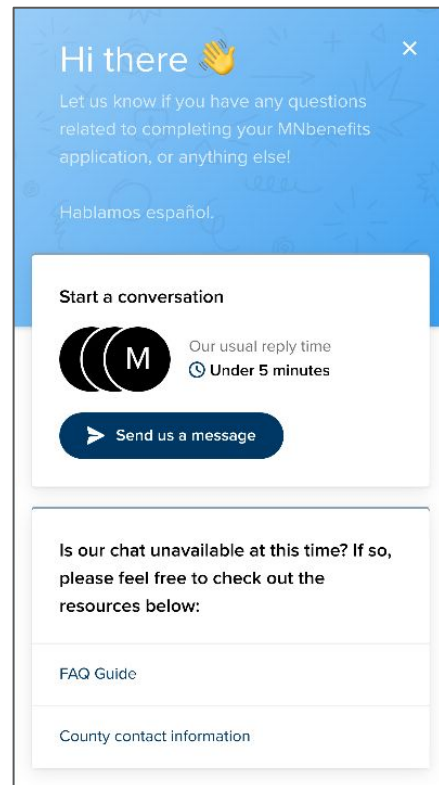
Hi there 👋

×

Let us know if you have any questions related to completing your MNbenefits application, or anything else!

Hablamos español.

Start a conversation

M

Our usual reply time
Under 5 minutes

Send us a message

Is our chat unavailable at this time? If so, please feel free to check out the resources below:

FAQ Guide

County contact information